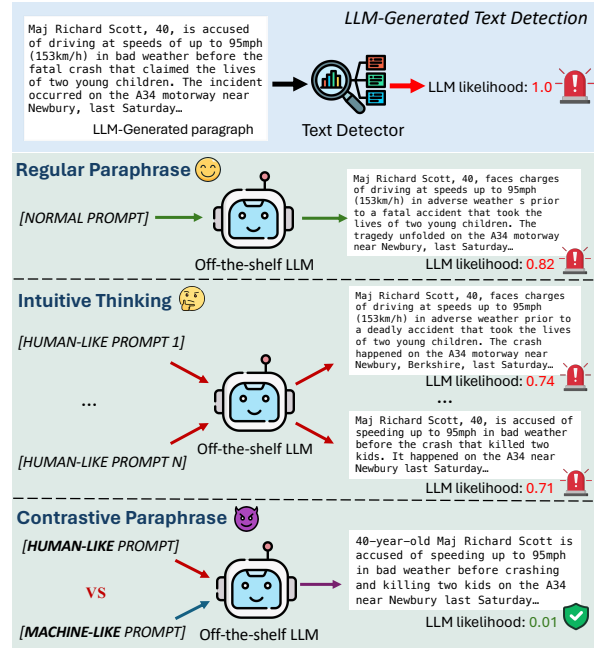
LLM-Generated Text Detection

Maj Richard Scott, 40, is accused of driving at speeds of up to 95mph (153km/h) in bad weather before the fatal crash that claimed the lives of two young children. The incident occurred on the A34 motorway near Newbury, last Saturday…

LLM-Generated paragraph

Text Detector

LLM likelihood: 1.0

Regular Paraphrase

[NORMAL PROMPT]

Off-the-shelf LLM

Maj Richard Scott, 40, faces charges of driving at speeds up to 95mph (153km/h) in adverse weather s prior to a fatal accident that took the lives of two young children. The tragedy unfolded on the A34 motorway near Newbury, last Saturday…

LLM likelihood: 0.82

Intuitive Thinking

[HUMAN-LIKE PROMPT 1]

...

[HUMAN-LIKE PROMPT N]

Off-the-shelf LLM

Maj Richard Scott, 40, faces charges of driving at speeds up to 95mph (153km/h) in adverse weather prior to a deadly accident that took the lives of two young children. The crash happened on the A34 motorway near Newbury, Berkshire, last Saturday…

LLM likelihood: 0.74

...

Maj Richard Scott, 40, is accused of speeding up to 95mph in bad weather before the crash that killed two kids. It happened on the A34 near Newbury last Saturday…

LLM likelihood: 0.71

Contrastive Paraphrase

[HUMAN-LIKE PROMPT]

VS

[MACHINE-LIKE PROMPT]

Off-the-shelf LLM

40-year-old Maj Richard Scott is accused of speeding up to 95mph in bad weather before crashing and killing two kids on the A34 near Newbury last Saturday…

LLM likelihood: 0.01